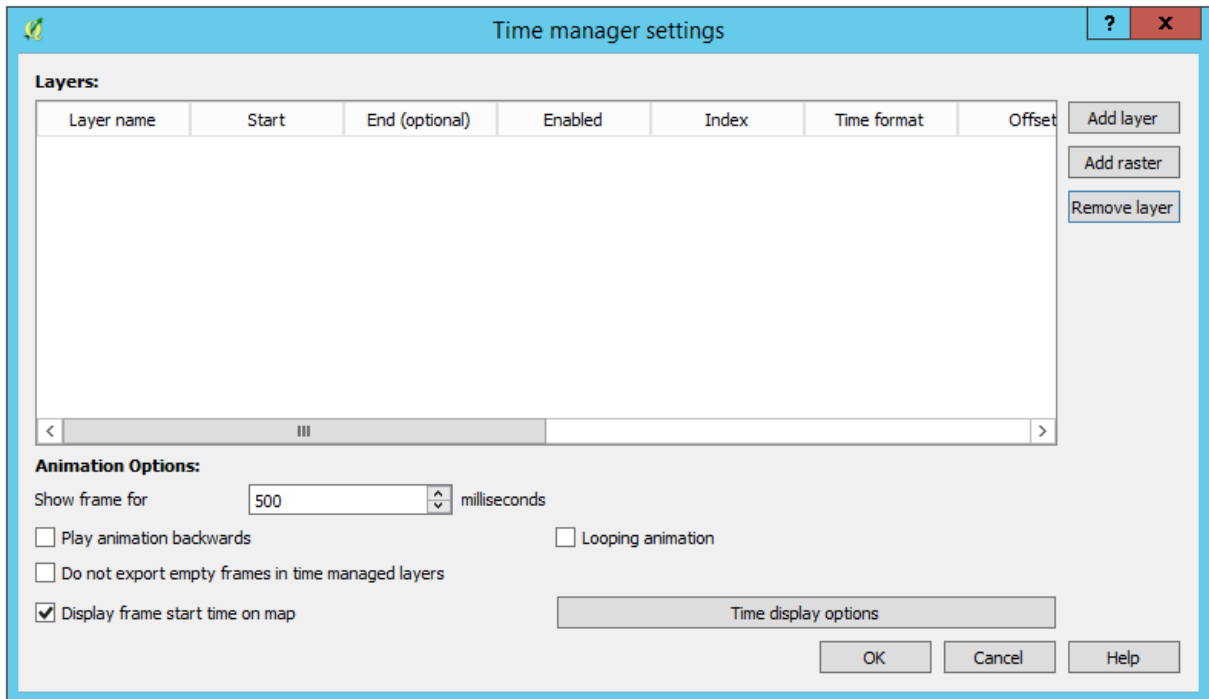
Time manager settings

?

X

Layers:

| Layer name | Start | End (optional) | Enabled | Index | Time format | Offset |
|---|---|---|---|---|---|---|

Add layer

Add raster

Remove layer

Animation Options:

Show frame for 500 milliseconds

Play animation backwards

Looping animation

Do not export empty frames in time managed layers

Display frame start time on map

Time display options

OK

Cancel

Help